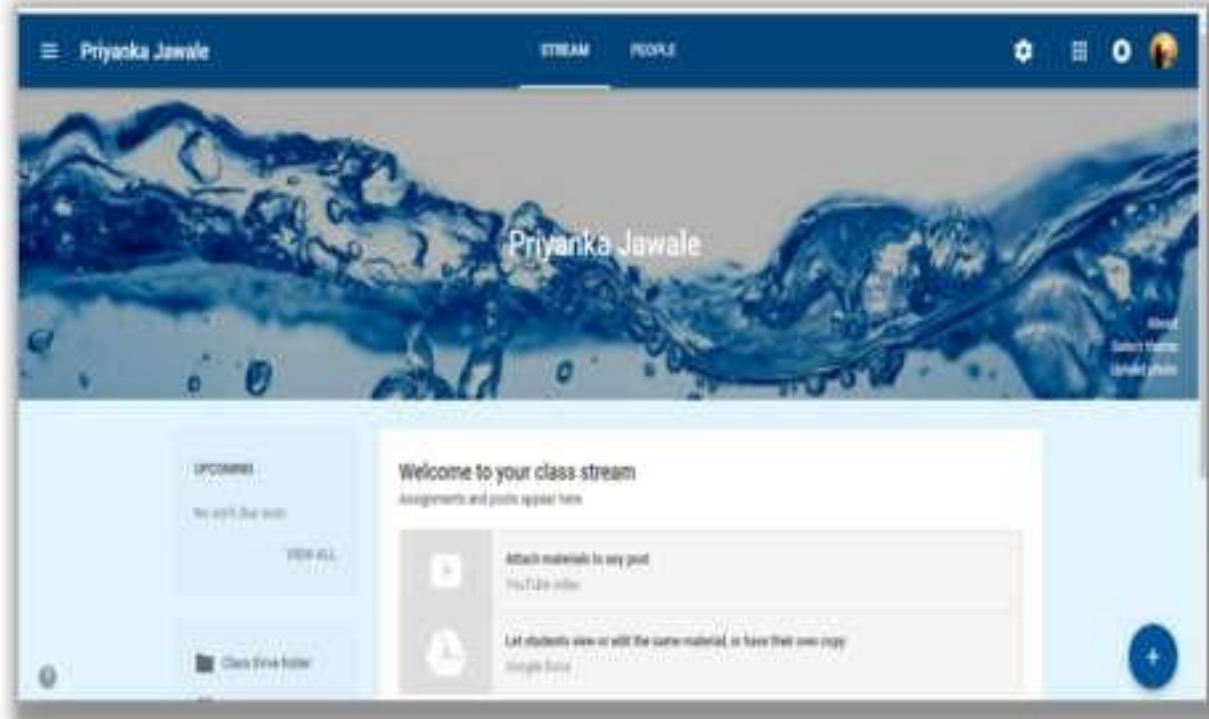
Priyanka Jawale

STREAM PEOPLE

Priyanka Jawale

About
Select theme
Upload photo

UPCOMING
No work due soon
VIEW ALL

Class Drive folder

Welcome to your class stream
Assignments and posts appear here

Attach materials to any post
YouTube video

Let students view or edit the same material, or have their own copy
Google Drive